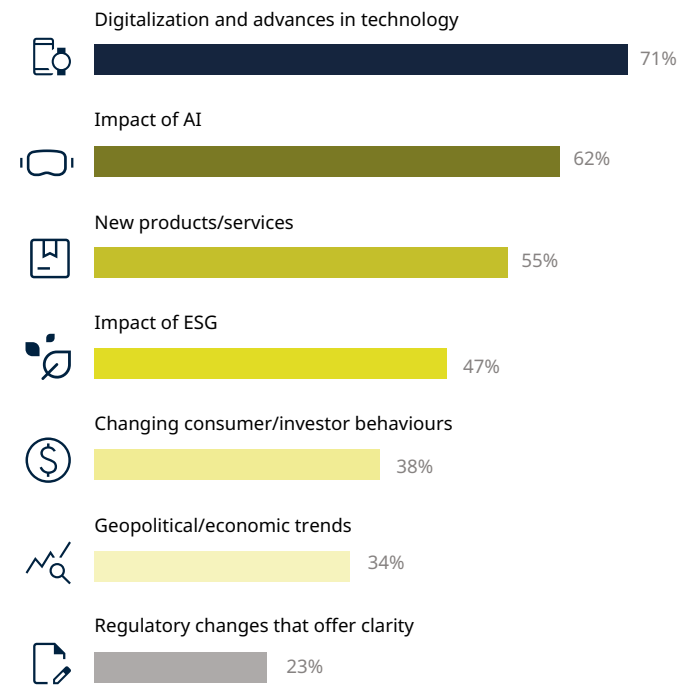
Digitalization and advances in technology
71%

Impact of AI
62%

New products/services
55%

Impact of ESG
47%

Changing consumer/investor behaviours
38%

Geopolitical/economic trends
34%

Regulatory changes that offer clarity
23%